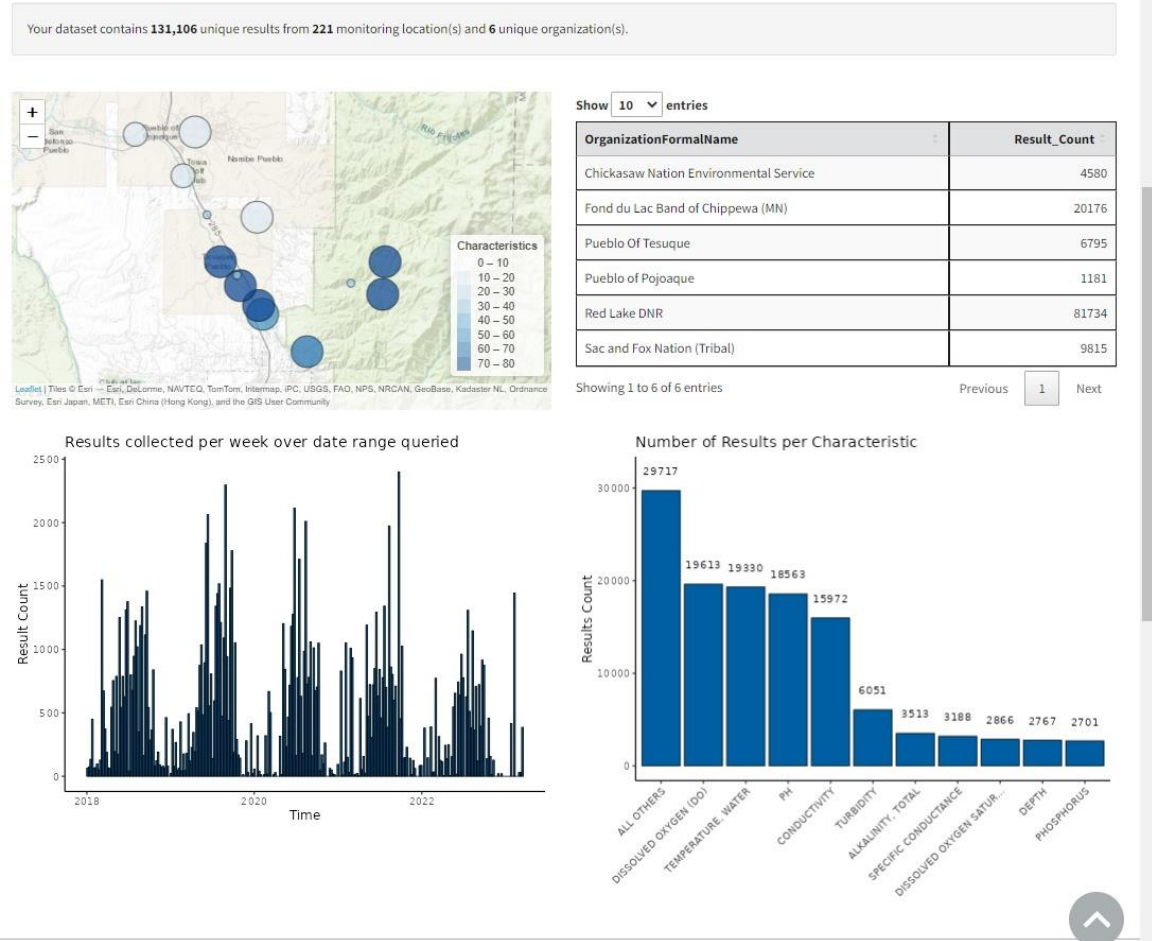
Your dataset contains **131,106** unique results from **221** monitoring location(s) and **6** unique organization(s).

+
−
San Ildefonso Pueblo
Pueblo of Pojoaque
Tesuque
Nambe Pueblo
Rio Frijoles
285

Characteristics
0 – 10
10 – 20
20 – 30
30 – 40
40 – 50
50 – 60
60 – 70
70 – 80

Leaflet | Tiles © Esri — Esri, DeLorme, NAVTEQ, TomTom, Intermap, iPC, USGS, FAO, NPS, NRCAN, GeoBase, Kadaster NL, Ordnance Survey, Esri Japan, METI, Esri China (Hong Kong), and the GIS User Community

Show 10 entries

| OrganizationFormalName | Result_Count |
|---|---|
| Chickasaw Nation Environmental Service | 4580 |
| Fond du Lac Band of Chippewa (MN) | 20176 |
| Pueblo Of Tesuque | 6795 |
| Pueblo of Pojoaque | 1181 |
| Red Lake DNR | 81734 |
| Sac and Fox Nation (Tribal) | 9815 |

Showing 1 to 6 of 6 entries
Previous 1 Next

Results collected per week over date range queried
2500
2000
1500
1000
500
0
Result Count
2018 2020 2022
Time

Number of Results per Characteristic
30000
20000
10000
0
Results Count
29717 19613 19330 18563 15972 6051 3513 3188 2866 2767 2701
ALL OTHERS
DISSOLVED OXYGEN (DO)
TEMPERATURE, WATER
PH
CONDUCTIVITY
TURBIDITY
ALKALINITY, TOTAL
SPECIFIC CONDUCTANCE
DISSOLVED OXYGEN SATUR...
DEPTH
PHOSPHORUS